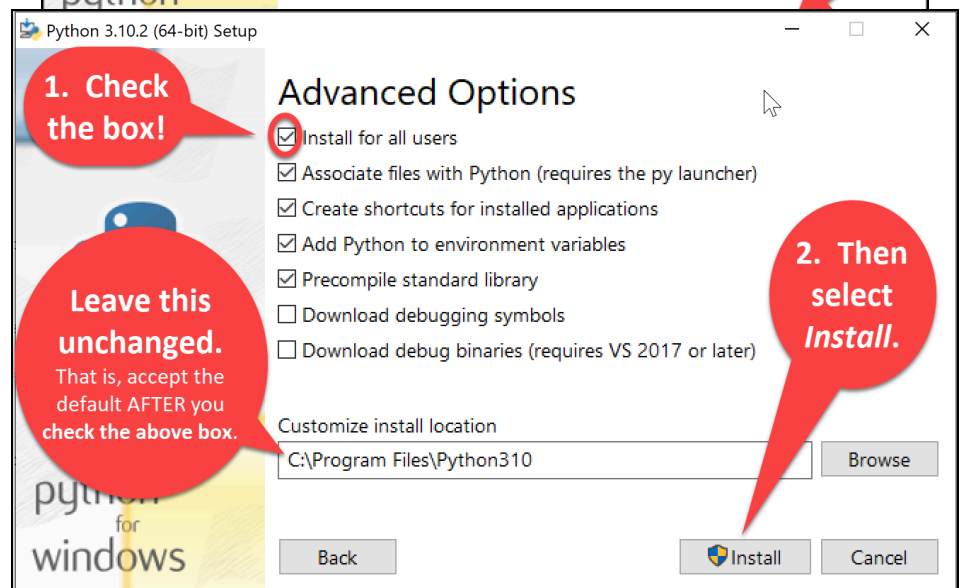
Python 3.10.2 (64-bit) Setup

1. Check the box!

Advanced Options

☑ Install for all users
☑ Associate files with Python (requires the py launcher)
☑ Create shortcuts for installed applications
☑ Add Python to environment variables
☑ Precompile standard library
☐ Download debugging symbols
☐ Download debug binaries (requires VS 2017 or later)

Leave this unchanged. That is, accept the default AFTER you check the above box.

2. Then select *Install*.

Customize install location

C:\Program Files\Python310

Browse

python for windows

Back

Install

Cancel